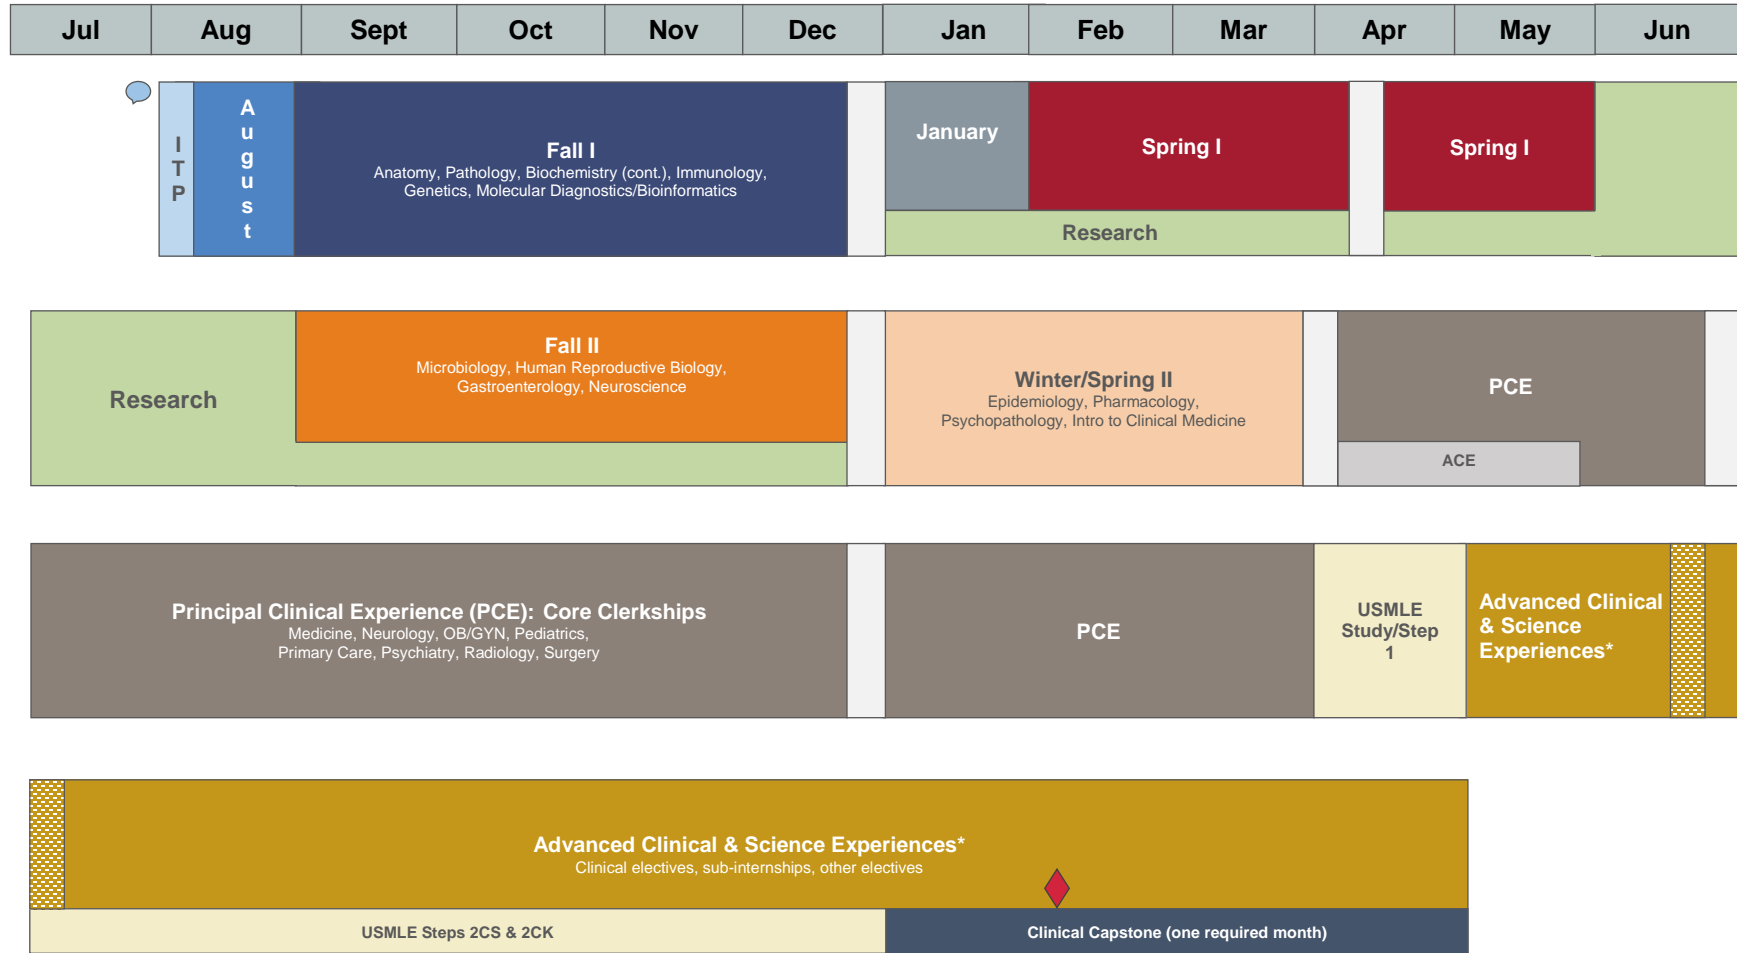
| Jul | Aug | Sept | Oct | Nov | Dec | Jan | Feb | Mar | Apr | May | Jun |
|---|---|---|---|---|---|---|---|---|---|---|---|

ITP

August

Fall I
Anatomy, Pathology, Biochemistry (cont.), Immunology, Genetics, Molecular Diagnostics/Bioinformatics

January

Spring I

Research

Spring I

Research

Fall II
Microbiology, Human Reproductive Biology, Gastroenterology, Neuroscience

Winter/Spring II
Epidemiology, Pharmacology, Psychopathology, Intro to Clinical Medicine

PCE

ACE

Principal Clinical Experience (PCE): Core Clerkships
Medicine, Neurology, OB/GYN, Pediatrics, Primary Care, Psychiatry, Radiology, Surgery

PCE

USMLE Study/Step 1

Advanced Clinical & Science Experiences*

Advanced Clinical & Science Experiences*
Clinical electives, sub-internships, other electives

USMLE Steps 2CS & 2CK

Clinical Capstone (one required month)